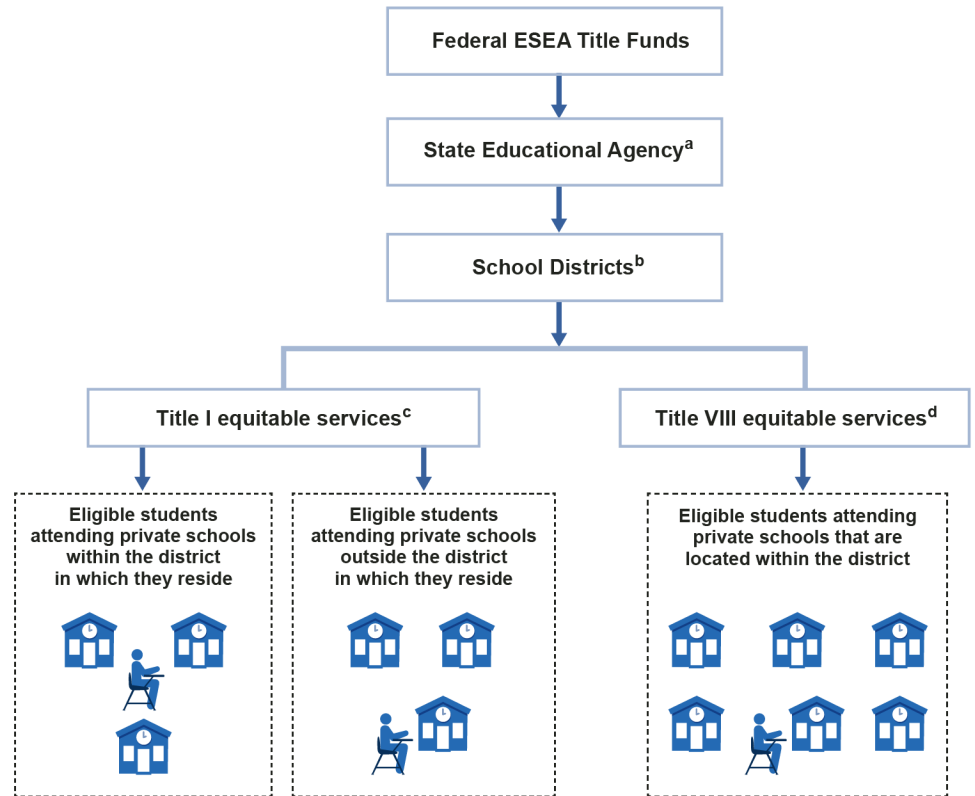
Federal ESEA Title Funds

State Educational Agency$^a$

School Districts$^b$

Title I equitable services$^c$

Title VIII equitable services$^d$

Eligible students attending private schools within the district in which they reside

Eligible students attending private schools outside the district in which they reside

Eligible students attending private schools that are located within the district